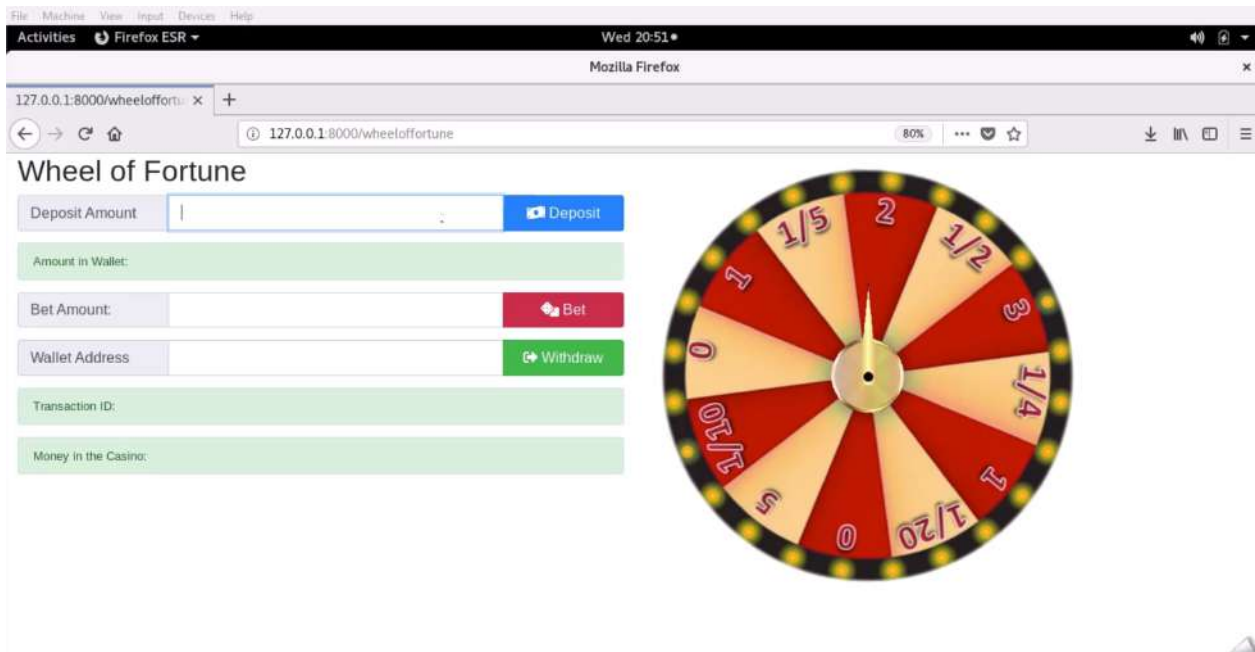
File Machine View Input Devices Help

Activities Firefox ESR ▾ Wed 20:51 •

Mozilla Firefox

127.0.0.1:8000/wheeloffortu ×

127.0.0.1:8000/wheeloffortune 80%

Wheel of Fortune

Deposit Amount Deposit

Amount in Wallet:

Bet Amount: Bet

Wallet Address Withdraw

Transaction ID:

Money in the Casino:

2
1/2
3
1/4
1
1/20
0
5
1/10
0
1
1/5